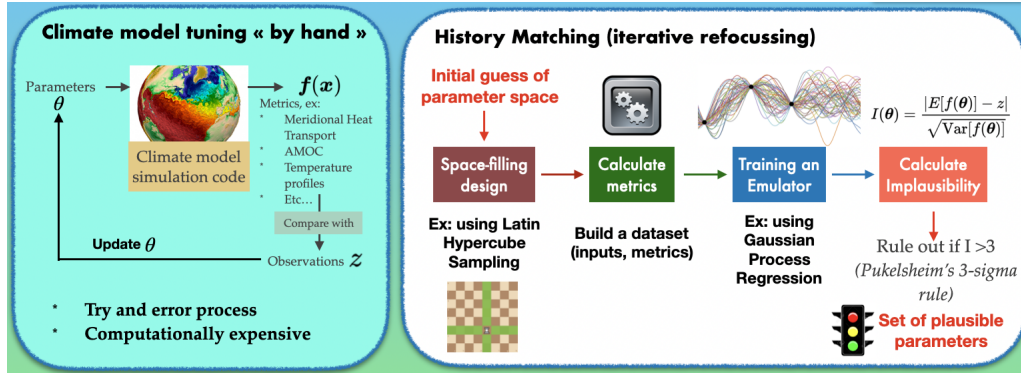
Climate model tuning « by hand »

Parameters $\theta$

Climate model simulation code

$f(x)$

Metrics, ex:
* Meridional Heat Transport
* AMOC
* Temperature profiles
* Etc…

Compare with

Observations $z$

Update $\theta$

* Try and error process
* Computationally expensive

History Matching (iterative refocussing)

Initial guess of parameter space

Space-filling design

Ex: using Latin Hypercube Sampling

Calculate metrics

Build a dataset (inputs, metrics)

Training an Emulator

Ex: using Gaussian Process Regression

$I(\theta) = \frac{|E[f(\theta)] - z|}{\sqrt{\text{Var}[f(\theta)]}}$

Calculate Implausibility

Rule out if I >3
(Pukelsheim's 3-sigma rule)

Set of plausible parameters